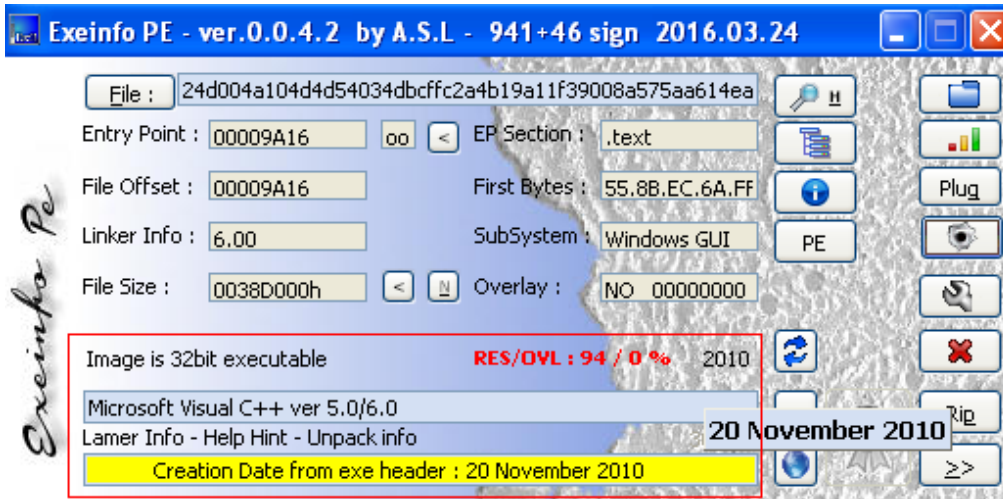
Exeinfo PE - ver.0.0.4.2 by A.S.L - 941+46 sign 2016.03.24

File : 24d004a104d4d54034dbcffc2a4b19a11f39008a575aa614ea

H

Entry Point : 00009A16 oo < EP Section : .text

File Offset : 00009A16 First Bytes : 55.8B.EC.6A.FF

Plug

Linker Info : 6.00 SubSystem : Windows GUI PE

File Size : 0038D000h < N Overlay : NO 00000000

Exeinfo Pe

Image is 32bit executable RES/OVL : 94 / 0 % 2010

Microsoft Visual C++ ver 5.0/6.0

Rip

Lamer Info - Help Hint - Unpack info

20 November 2010

Creation Date from exe header : 20 November 2010

>>